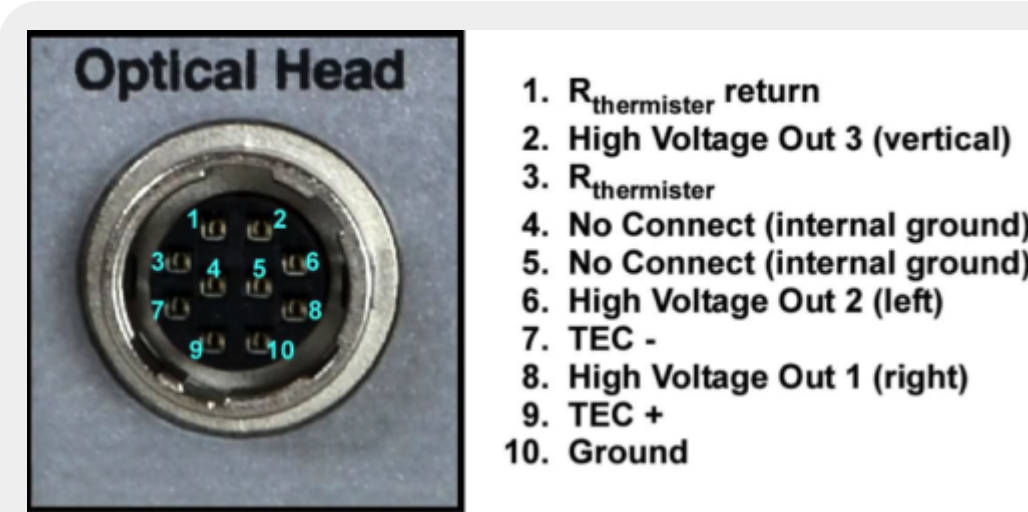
Optical Head

1 2
3 4 5 6
7 8
9 10

1. $R_{thermister}$ return
2. High Voltage Out 3 (vertical)
3. $R_{thermister}$
4. No Connect (internal ground)
5. No Connect (internal ground)
6. High Voltage Out 2 (left)
7. TEC -
8. High Voltage Out 1 (right)
9. TEC +
10. Ground